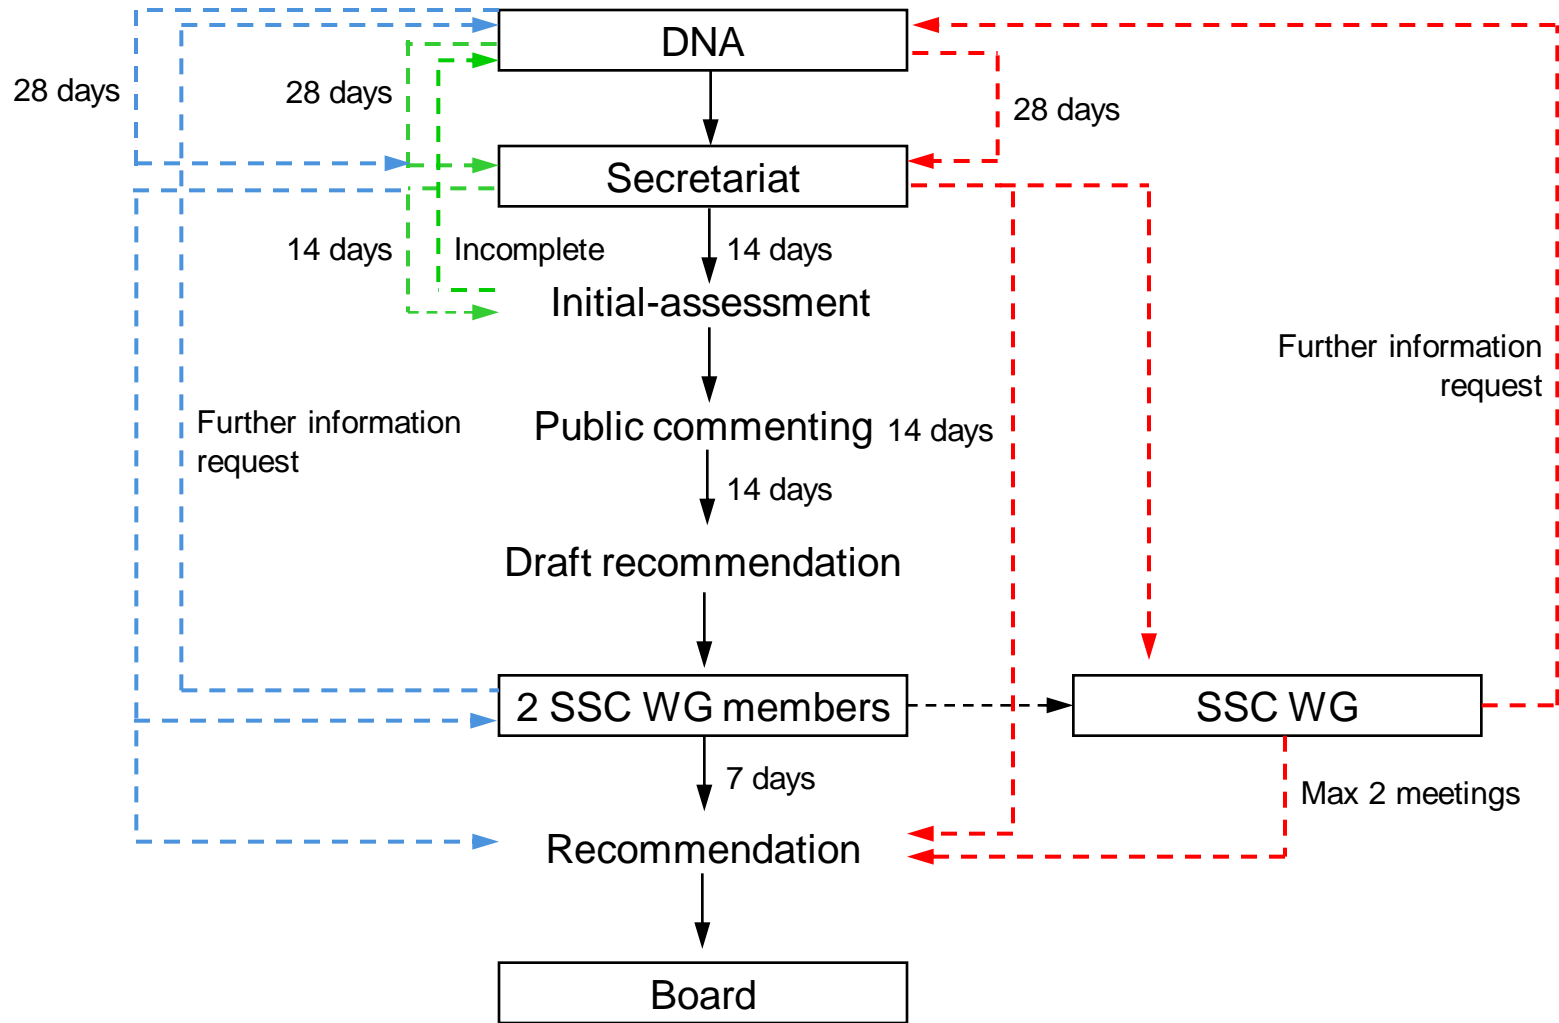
DNA

28 days

28 days

28 days

Secretariat

14 days

Incomplete

14 days

Initial-assessment

Further information request

Further information request

Public commenting 14 days

14 days

Draft recommendation

2 SSC WG members

SSC WG

7 days

Max 2 meetings

Recommendation

Board